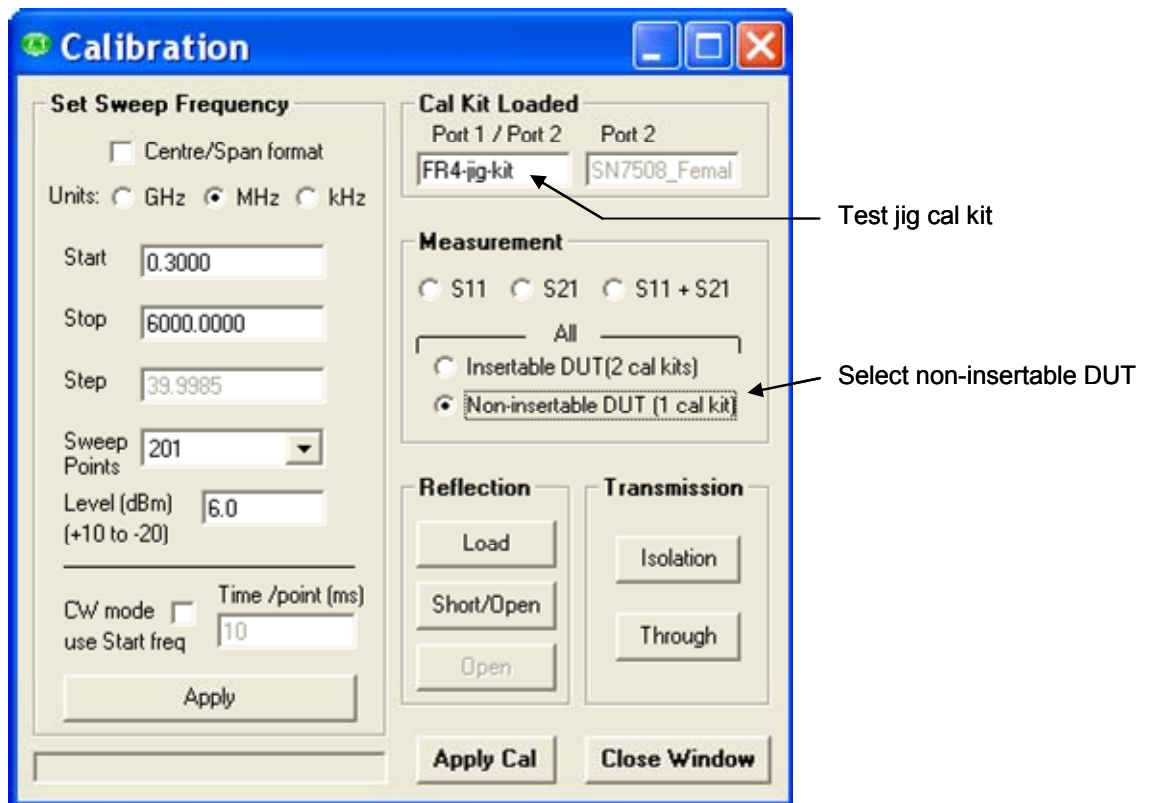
Calibration

Set Sweep Frequency

Centre/Span format

Units: GHz MHz kHz

Start 0.3000

Stop 6000.0000

Step 39.9985

Sweep Points 201

Level (dBm) (+10 to -20) 6.0

CW mode use Start freq

Time /point (ms) 10

Apply

Cal Kit Loaded

Port 1 / Port 2 FR4-jig-kit

Port 2 SN7508_Femal

Test jig cal kit

Measurement

S11 S21 S11 + S21

All

Insertable DUT(2 cal kits)

Non-insertable DUT (1 cal kit)

Select non-insertable DUT

Reflection

Load

Short/Open

Open

Transmission

Isolation

Through

Apply Cal

Close Window